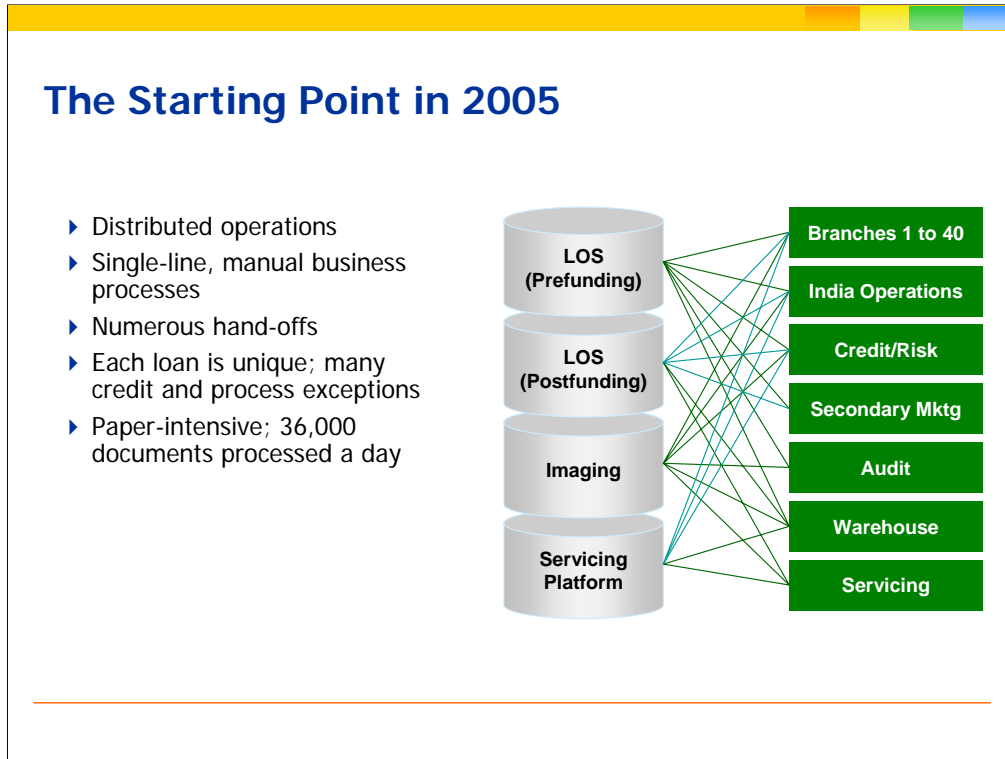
The Starting Point in 2005

- Distributed operations
- Single-line, manual business processes
- Numerous hand-offs
- Each loan is unique; many credit and process exceptions
- Paper-intensive; 36,000 documents processed a day

LOS (Prefunding)

LOS (Postfunding)

Imaging

Servicing Platform

Branches 1 to 40

India Operations

Credit/Risk

Secondary Mktg

Audit

Warehouse

Servicing